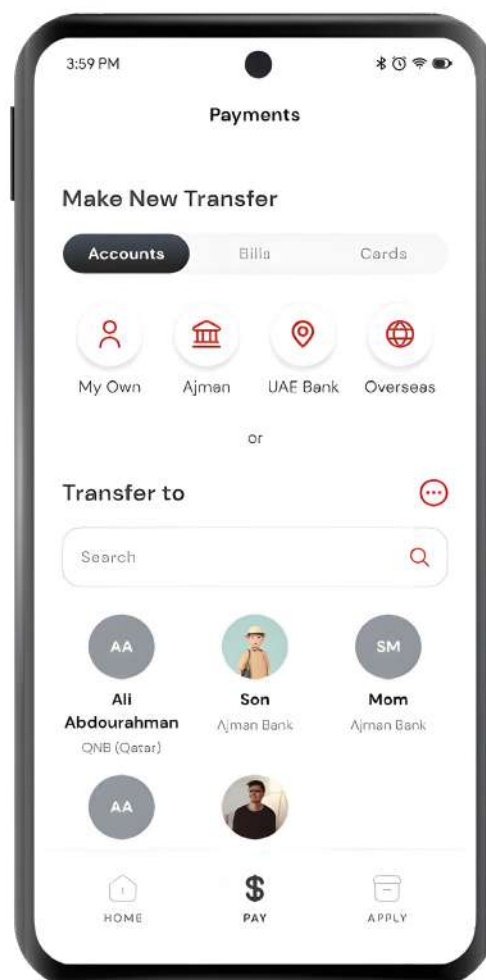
3:59 PM

Payments

Make New Transfer

Accounts Bills Cards

My Own Ajman UAE Bank Overseas

or

Transfer to

Search

AA
Ali Abdourahman
QNB (Qatar)

Son
Ajman Bank

SM
Mom
Ajman Bank

AA

HOME
$
PAY
APPLY